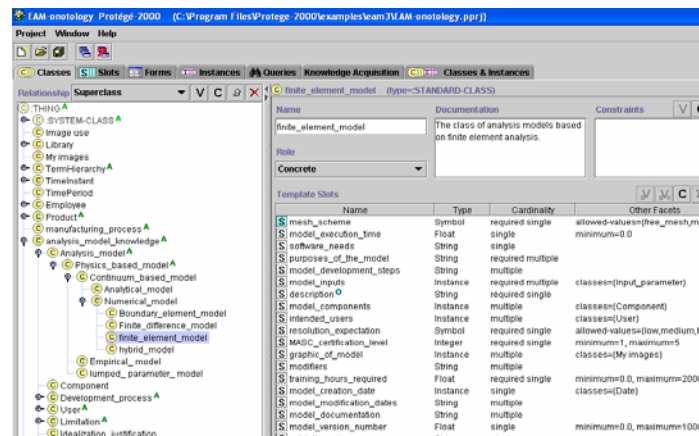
EAM-onotology Protégé-2000 (C:\Program Files\Protege-2000\examples\eam3\EAM-onotology.pprj)

Project Window Help

Classes Slots Forms Instances Queries Knowledge Acquisition Classes & Instances

Relationship Superclass V C X

:THING
:SYSTEM-CLASS
Image use
Library
My images
TermHierarchy
TimeInstant
TimePeriod
Employee
Product
manufacturing_process
analysis_model_knowledge
Analysis_model
Physics_based_model
Continuum_based_model
Analytical_model
Numerical_model
Boundary_element_model
Finite_difference_model
finite_element_model
hybrid_model
Empirical_model
lumped_ parameter_ model
Component
Development_process
User
Limitation
Idealization_justification

C finite_element_model (type=:STANDARD-CLASS)

Name
finite_element_model

Documentation
The class of analysis models based on finite element analysis.

Constraints

Role
Concrete

Template Slots

| | Name | Type | Cardinality | Other Facets |
|---|---|---|---|---|
| S | mesh_scheme | Symbol | required single | allowed-values={free_mesh,m |
| S | model_execution_time | Float | single | minimum=0.0 |
| S | software_needs | String | single | |
| S | purposes_of_the_model | String | required multiple | |
| S | model_development_steps | String | multiple | |
| S | model_inputs | Instance | required multiple | classes={Input_parameter} |
| S | description | String | required single | |
| S | model_components | Instance | multiple | classes={Component} |
| S | intended_users | Instance | multiple | classes={User} |
| S | resolution_expectation | Symbol | required single | allowed-values={low,medium,h |
| S | MASC_certification_level | Integer | required single | minimum=1, maximum=5 |
| S | graphic_of_model | Instance | multiple | classes={My images} |
| S | modifiers | String | multiple | |
| S | training_hours_required | Float | required single | minimum=0.0, maximum=200 |
| S | model_creation_date | Instance | single | classes={Date} |
| S | model_modification_dates | String | multiple | |
| S | model_documentation | String | multiple | |
| S | model_version_number | Float | single | minimum=0.0, maximum=100 |